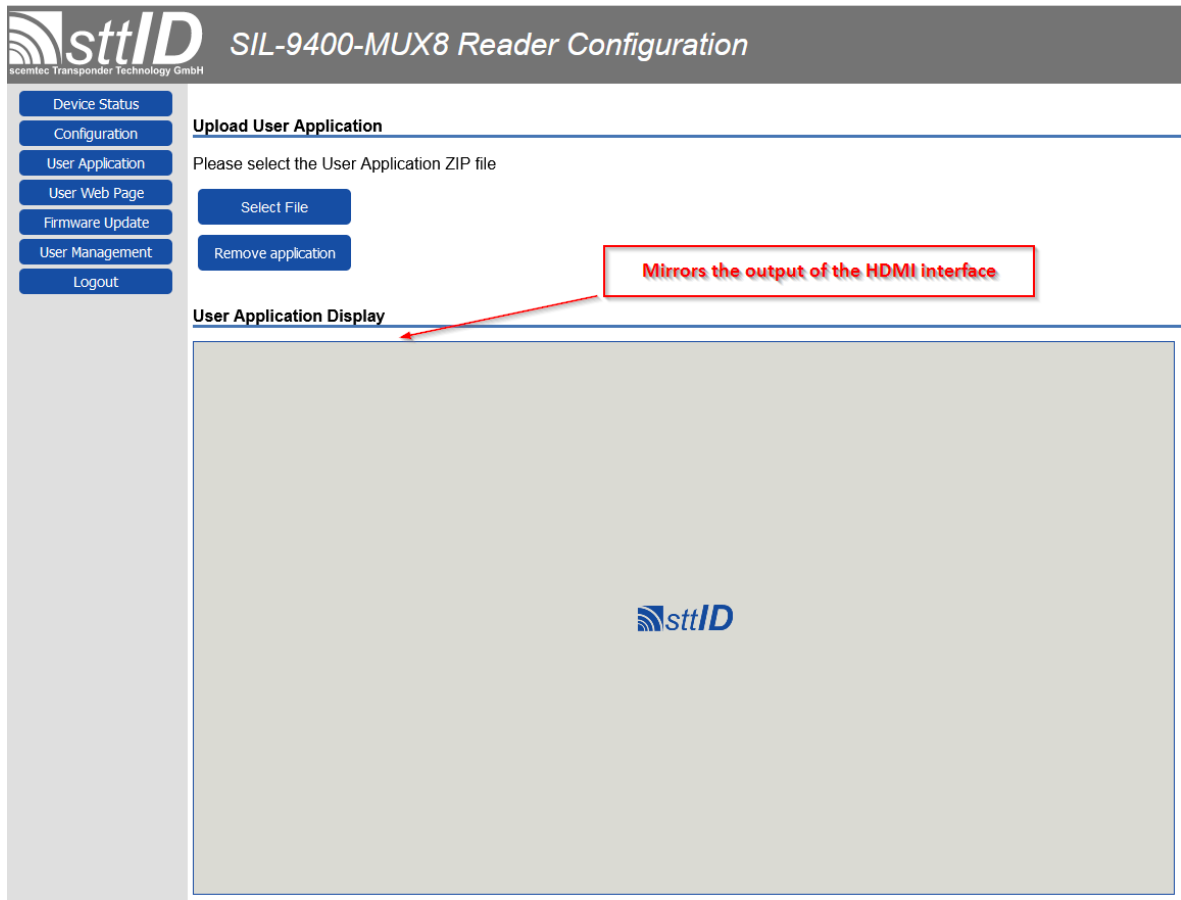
sttID
scemtec Transponder Technology GmbH

SIL-9400-MUX8 Reader Configuration

Device Status
Configuration
User Application
User Web Page
Firmware Update
User Management
Logout

Upload User Application

Please select the User Application ZIP file

Select File

Remove application

Mirrors the output of the HDMI interface

User Application Display

sttID